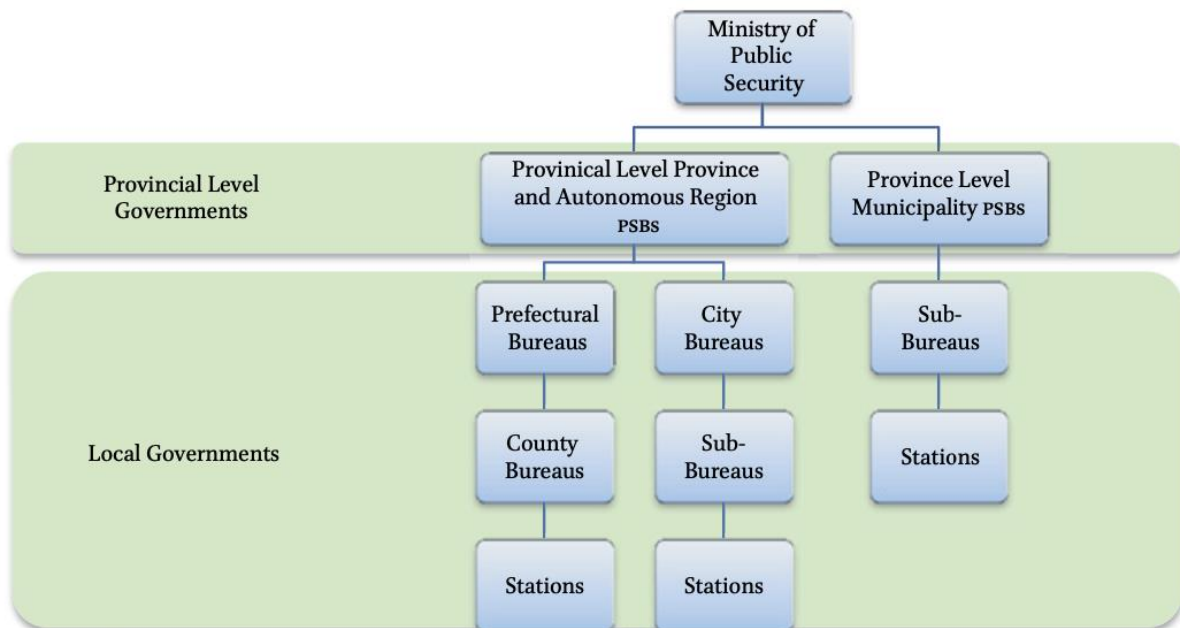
Ministry of Public Security

Provincial Level Governments

Provinical Level Province and Autonomous Region PSBS

Province Level Municipality PSBS

Local Governments

Prefectural Bureaus

City Bureaus

Sub-Bureaus

County Bureaus

Sub-Bureaus

Stations

Stations

Stations